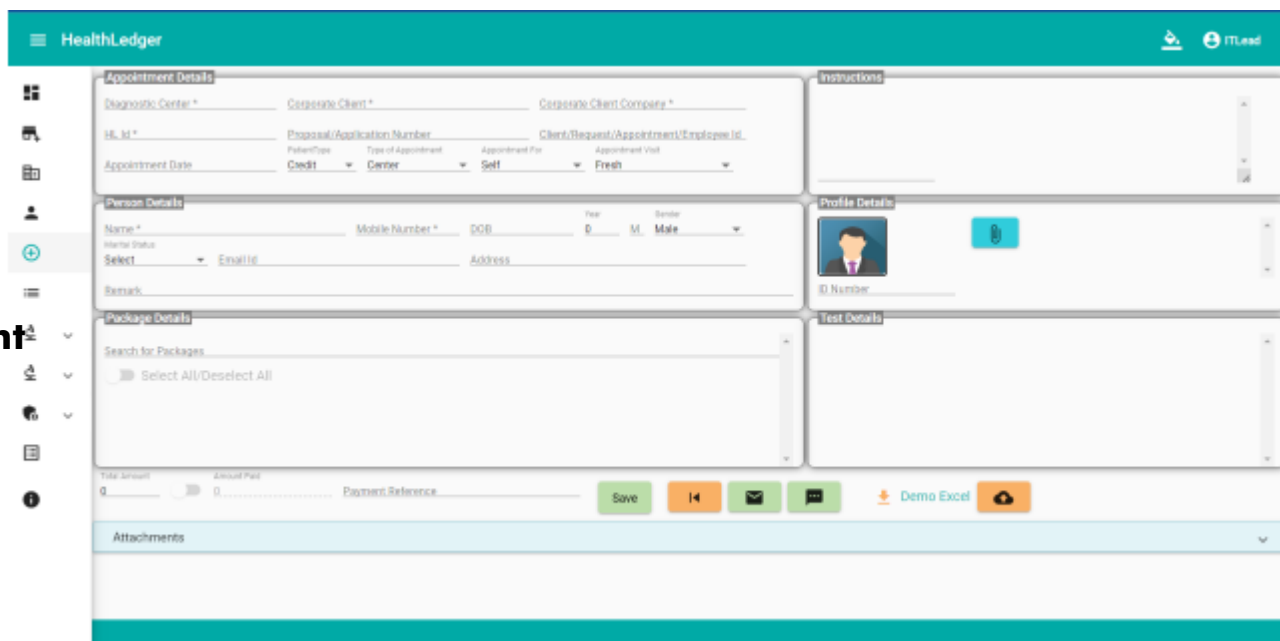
HealthLedger

ITLead

nt

Appointment Details

Diagnostic Center *
Corporate Client *
Corporate Client Company *
HL Id *
Proposal/Application Number
Client/Request/Appointment/Employee Id
Appointment Date
PatientType
Credit
Type of Appointment
Center
Appointment For
Self
Appointment Visit
Fresh

Instructions

Person Details

Name *
Mobile Number *
DOB
Year
0
M
Gender
Male
Marital Status
Select
Email Id
Address
Remark

Profile Details

ID Number

Package Details

Search for Packages
Select All/Deselect All

Test Details

Total Amount
0
Amount Paid
0
Payment Reference
Save
Demo Excel

Attachments